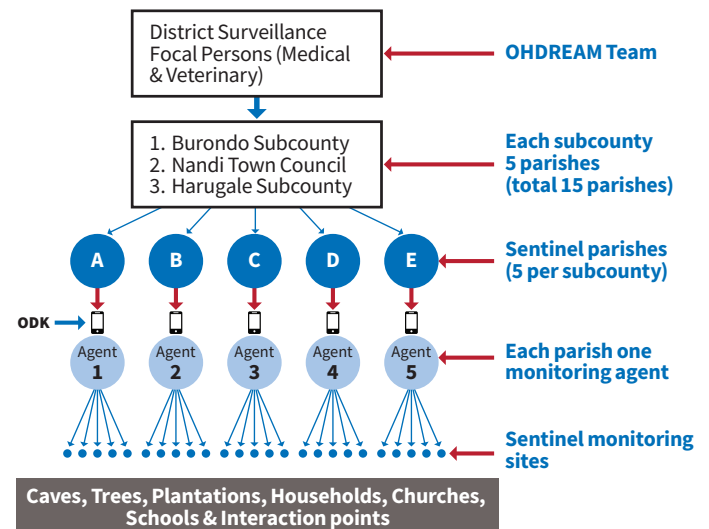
District Surveillance Focal Persons (Medical & Veterinary)

OHDREAM Team

1. Burondo Subcounty
2. Nandi Town Council
3. Harugale Subcounty

Each subcounty 5 parishes (total 15 parishes)

A B C D E

Sentinel parishes (5 per subcounty)

ODK

Agent 1 Agent 2 Agent 3 Agent 4 Agent 5

Each parish one monitoring agent

Sentinel monitoring sites

Caves, Trees, Plantations, Households, Churches, Schools & Interaction points